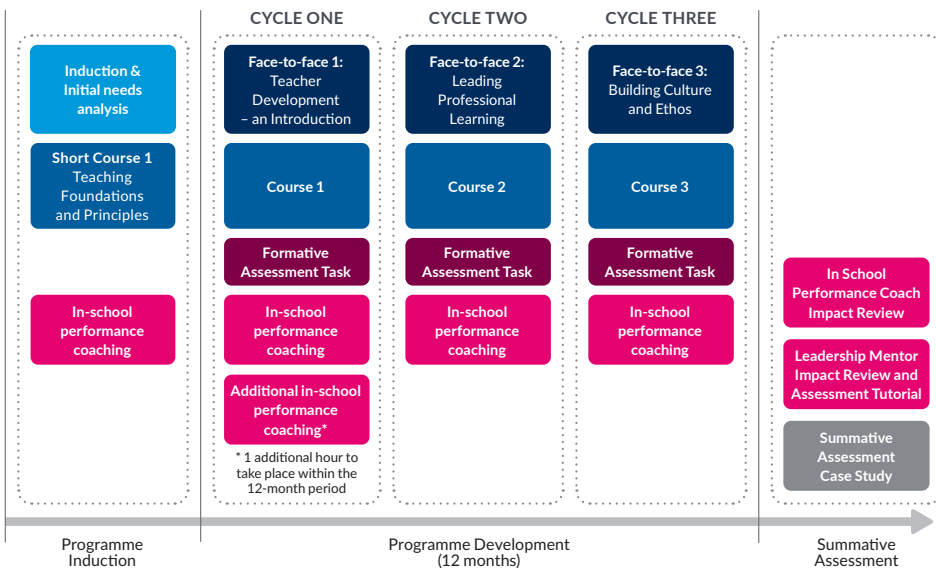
Induction & Initial needs analysis

Short Course 1 Teaching Foundations and Principles

In-school performance coaching

CYCLE ONE

Face-to-face 1: Teacher Development – an Introduction

Course 1

Formative Assessment Task

In-school performance coaching

Additional in-school performance coaching*

* 1 additional hour to take place within the 12-month period

CYCLE TWO

Face-to-face 2: Leading Professional Learning

Course 2

Formative Assessment Task

In-school performance coaching

CYCLE THREE

Face-to-face 3: Building Culture and Ethos

Course 3

Formative Assessment Task

In-school performance coaching

In School Performance Coach Impact Review

Leadership Mentor Impact Review and Assessment Tutorial

Summative Assessment Case Study

Programme Induction

Programme Development (12 months)

Summative Assessment